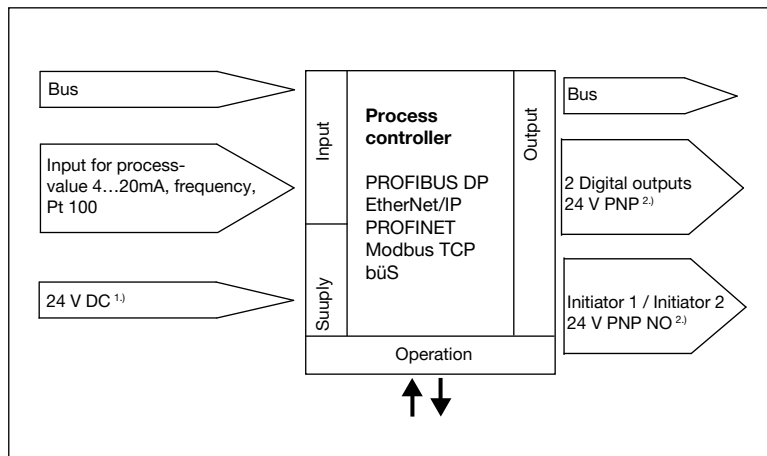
Bus

Input for process-value 4…20mA, frequency, Pt 100

24 V DC $^{1.)}$

Input

Suply

Process controller

PROFIBUS DP
EtherNet/IP
PROFINET
Modbus TCP
büS

Output

Operation

Bus

2 Digital outputs 24 V PNP $^{2.)}$

Initiator 1 / Initiator 2 24 V PNP NO $^{2.)}$